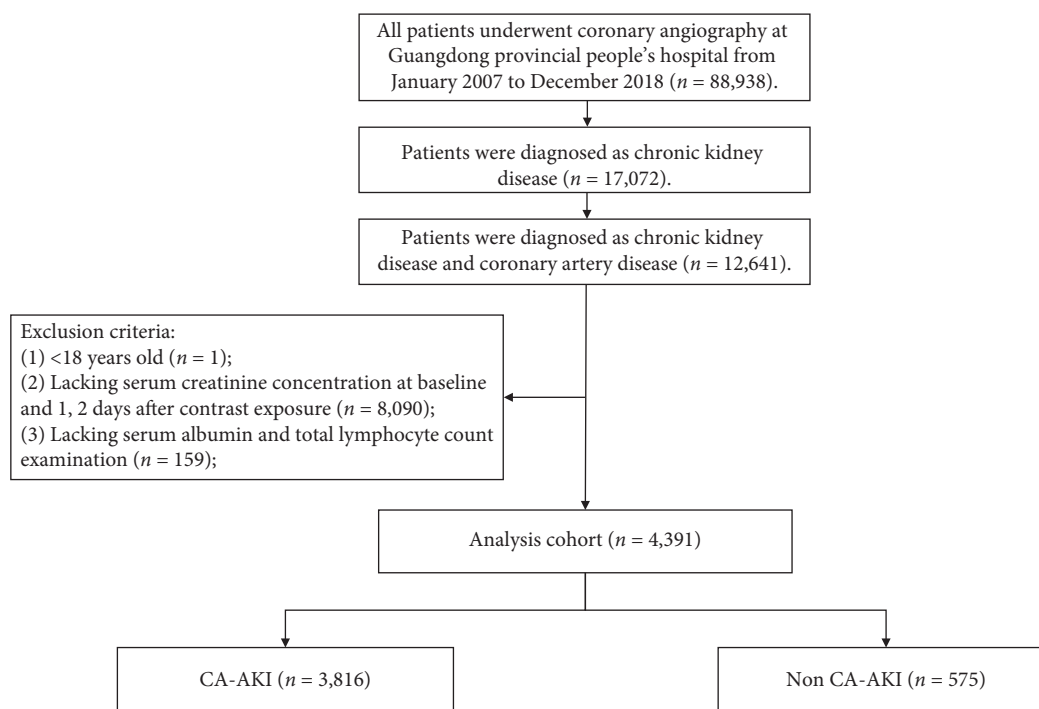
All patients underwent coronary angiography at Guangdong provincial people's hospital from January 2007 to December 2018 ($n$ = 88,938).

Patients were diagnosed as chronic kidney disease ($n$ = 17,072).

Patients were diagnosed as chronic kidney disease and coronary artery disease ($n$ = 12,641).

Exclusion criteria:
(1) <18 years old ($n$ = 1);
(2) Lacking serum creatinine concentration at baseline and 1, 2 days after contrast exposure ($n$ = 8,090);
(3) Lacking serum albumin and total lymphocyte count examination ($n$ = 159);

Analysis cohort ($n$ = 4,391)

CA-AKI ($n$ = 3,816)

Non CA-AKI ($n$ = 575)